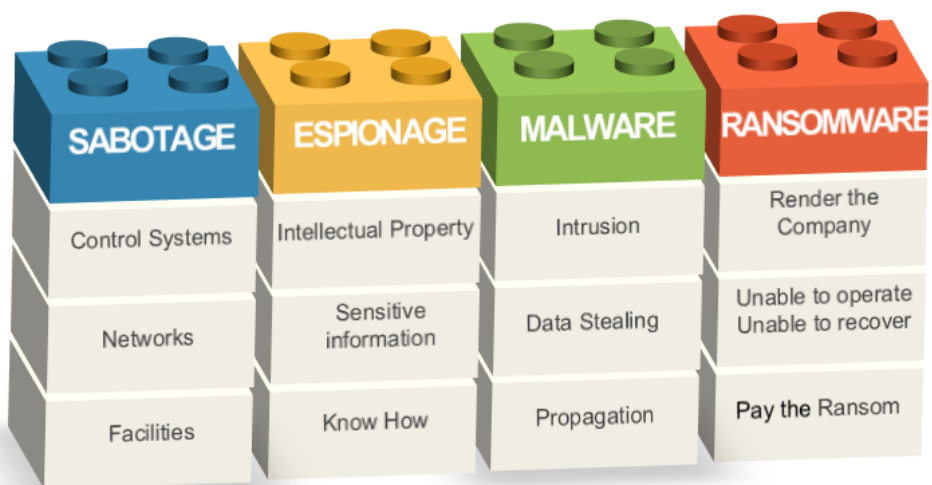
SABOTAGE

Control Systems

Networks

Facilities

ESPIONAGE

Intellectual Property

Sensitive information

Know How

MALWARE

Intrusion

Data Stealing

Propagation

RANSOMWARE

Render the Company

Unable to operate
Unable to recover

Pay the Ransom